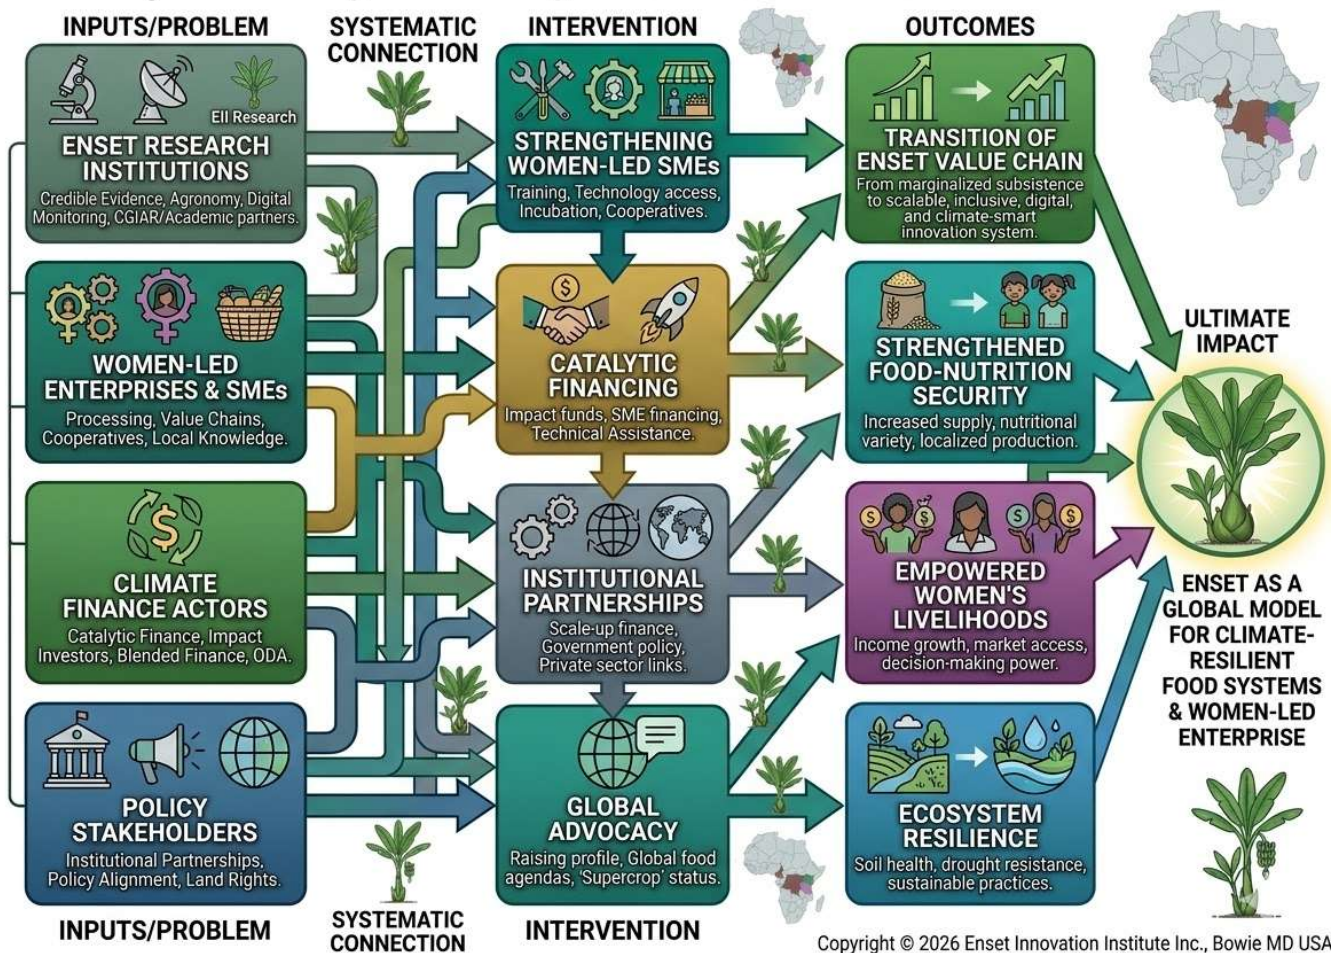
INPUTS/PROBLEM

SYSTEMATIC CONNECTION

INTERVENTION

OUTCOMES

EII Research

ENSET RESEARCH INSTITUTIONS

Credible Evidence, Agronomy, Digital Monitoring, CGIAR/Academic partners.

WOMEN-LED ENTERPRISES & SMEs

Processing, Value Chains, Cooperatives, Local Knowledge.

CLIMATE FINANCE ACTORS

Catalytic Finance, Impact Investors, Blended Finance, ODA.

POLICY STAKEHOLDERS

Institutional Partnerships, Policy Alignment, Land Rights.

STRENGTHENING WOMEN-LED SMEs

Training, Technology access, Incubation, Cooperatives.

CATALYTIC FINANCING

Impact funds, SME financing, Technical Assistance.

INSTITUTIONAL PARTNERSHIPS

Scale-up finance, Government policy, Private sector links.

GLOBAL ADVOCACY

Raising profile, Global food agendas, 'Supercrop' status.

TRANSITION OF ENSET VALUE CHAIN

From marginalized subsistence to scalable, inclusive, digital, and climate-smart innovation system.

STRENGTHENED FOOD-NUTRITION SECURITY

Increased supply, nutritional variety, localized production.

EMPOWERED WOMEN'S LIVELIHOODS

Income growth, market access, decision-making power.

ECOSYSTEM RESILIENCE

Soil health, drought resistance, sustainable practices.

ULTIMATE IMPACT

ENSET AS A GLOBAL MODEL FOR CLIMATE-RESILIENT FOOD SYSTEMS & WOMEN-LED ENTERPRISE

INPUTS/PROBLEM

SYSTEMATIC CONNECTION

INTERVENTION

Copyright © 2026 Enset Innovation Institute Inc., Bowie MD USA